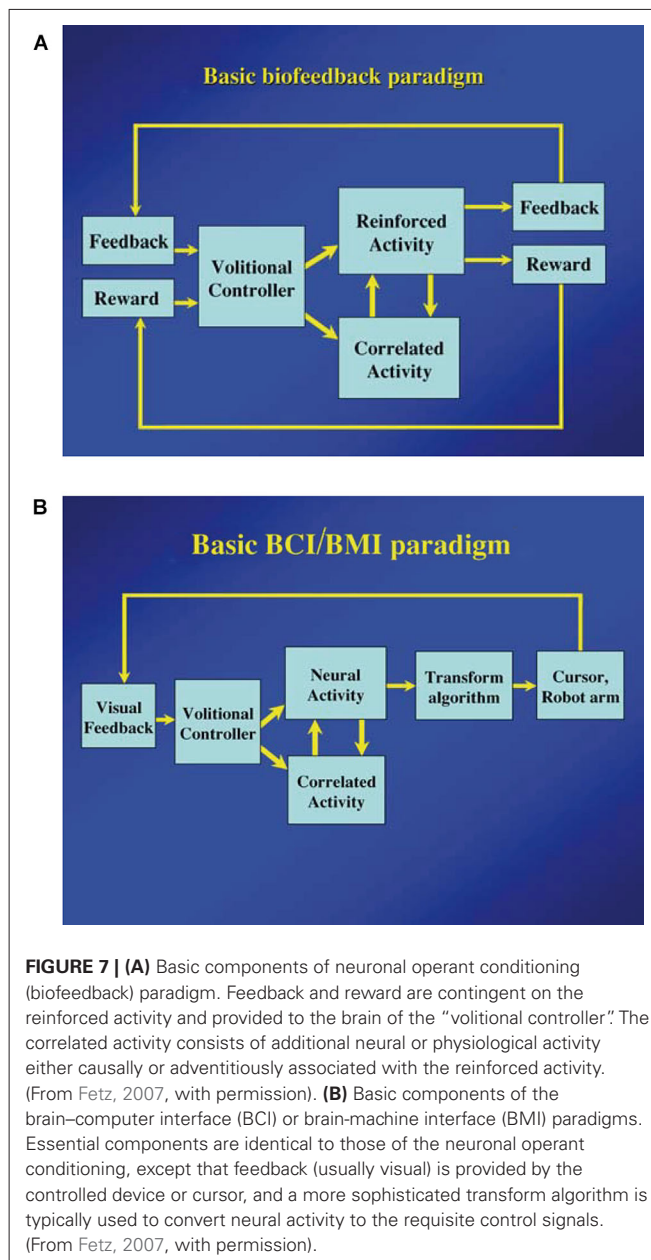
A

Basic biofeedback paradigm

Feedback

Reward

Volitional Controller

Reinforced Activity

Correlated Activity

Feedback

Reward

B

Basic BCI/BMI paradigm

Visual Feedback

Volitional Controller

Neural Activity

Correlated Activity

Transform algorithm

Cursor, Robot arm

**FIGURE 7 | (A)** Basic components of neuronal operant conditioning (biofeedback) paradigm. Feedback and reward are contingent on the reinforced activity and provided to the brain of the "volitional controller". The correlated activity consists of additional neural or physiological activity either causally or adventitiously associated with the reinforced activity. (From Fetz, 2007, with permission). **(B)** Basic components of the brain–computer interface (BCI) or brain-machine interface (BMI) paradigms. Essential components are identical to those of the neuronal operant conditioning, except that feedback (usually visual) is provided by the controlled device or cursor, and a more sophisticated transform algorithm is typically used to convert neural activity to the requisite control signals. (From Fetz, 2007, with permission).